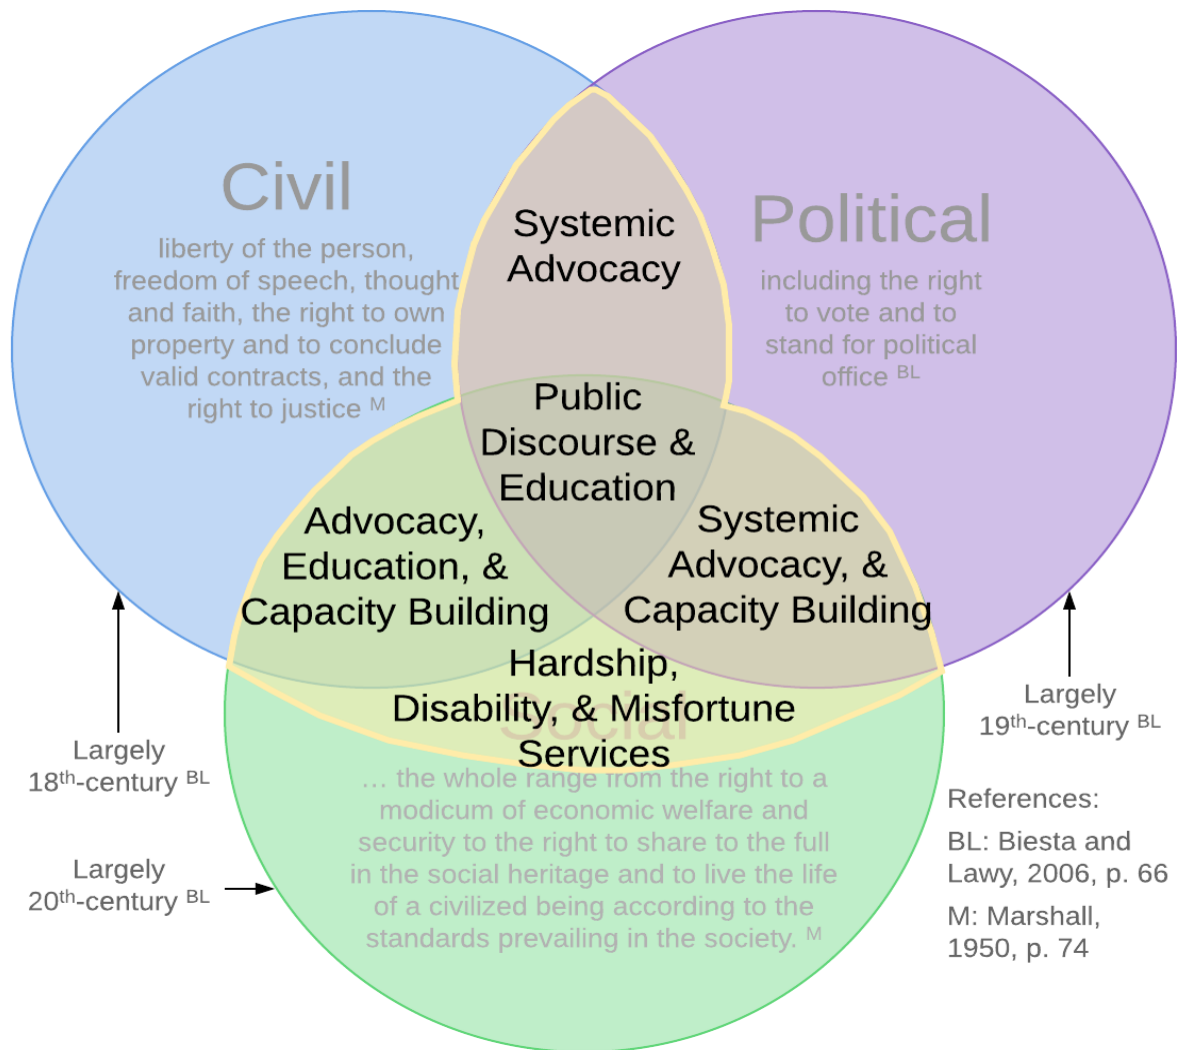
Civil

liberty of the person, freedom of speech, thought and faith, the right to own property and to conclude valid contracts, and the right to justice $^{M}$

Systemic Advocacy

Political

including the right to vote and to stand for political office $^{BL}$

Public Discourse & Education

Advocacy, Education, & Capacity Building

Systemic Advocacy, & Capacity Building

Hardship, Disability, & Misfortune Services

Social

… the whole range from the right to a modicum of economic welfare and security to the right to share to the full in the social heritage and to live the life of a civilized being according to the standards prevailing in the society. $^{M}$

Largely 18$^{th}$-century $^{BL}$

Largely 19$^{th}$-century $^{BL}$

Largely 20$^{th}$-century $^{BL}$

References:

BL: Biesta and Lawy, 2006, p. 66

M: Marshall, 1950, p. 74